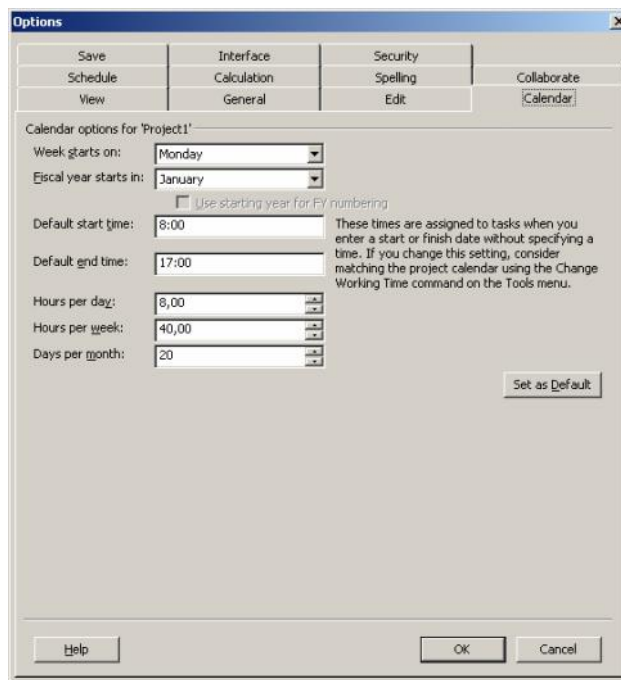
Options

Save | Interface | Security
Schedule | Calculation | Spelling | Collaborate
View | General | Edit | Calendar

Calendar options for 'Project1'

Week starts on: Monday

Fiscal year starts in: January

Use starting year for FY numbering

Default start time: 8:00

Default end time: 17:00

These times are assigned to tasks when you enter a start or finish date without specifying a time. If you change this setting, consider matching the project calendar using the Change Working Time command on the Tools menu.

Hours per day: 8,00

Hours per week: 40,00

Days per month: 20

Set as Default

Help

OK

Cancel